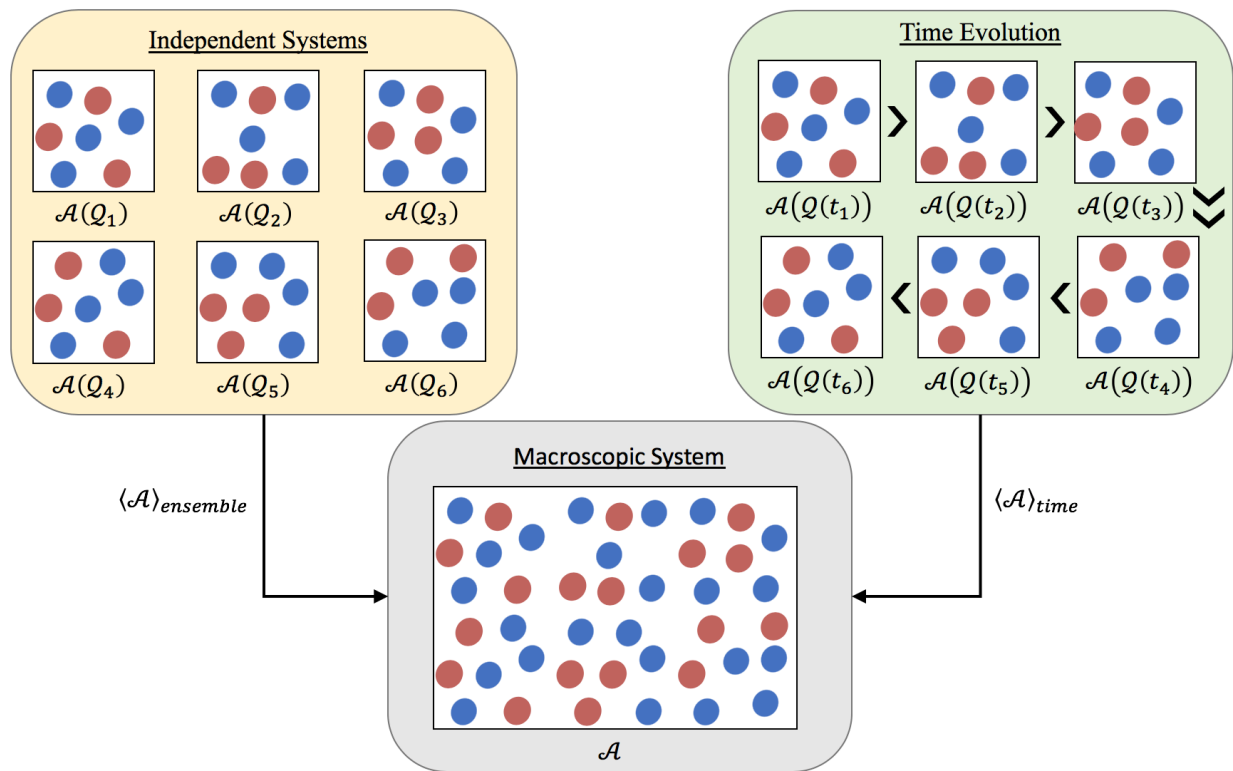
Independent Systems

$\mathcal{A}(\mathcal{Q}_1)$ $\mathcal{A}(\mathcal{Q}_2)$ $\mathcal{A}(\mathcal{Q}_3)$

$\mathcal{A}(\mathcal{Q}_4)$ $\mathcal{A}(\mathcal{Q}_5)$ $\mathcal{A}(\mathcal{Q}_6)$

Time Evolution

$\mathcal{A}(\mathcal{Q}(t_1))$ $\mathcal{A}(\mathcal{Q}(t_2))$ $\mathcal{A}(\mathcal{Q}(t_3))$

$\mathcal{A}(\mathcal{Q}(t_6))$ $\mathcal{A}(\mathcal{Q}(t_5))$ $\mathcal{A}(\mathcal{Q}(t_4))$

$\langle\mathcal{A}\rangle_{ensemble}$

Macroscopic System

$\mathcal{A}$

$\langle\mathcal{A}\rangle_{time}$